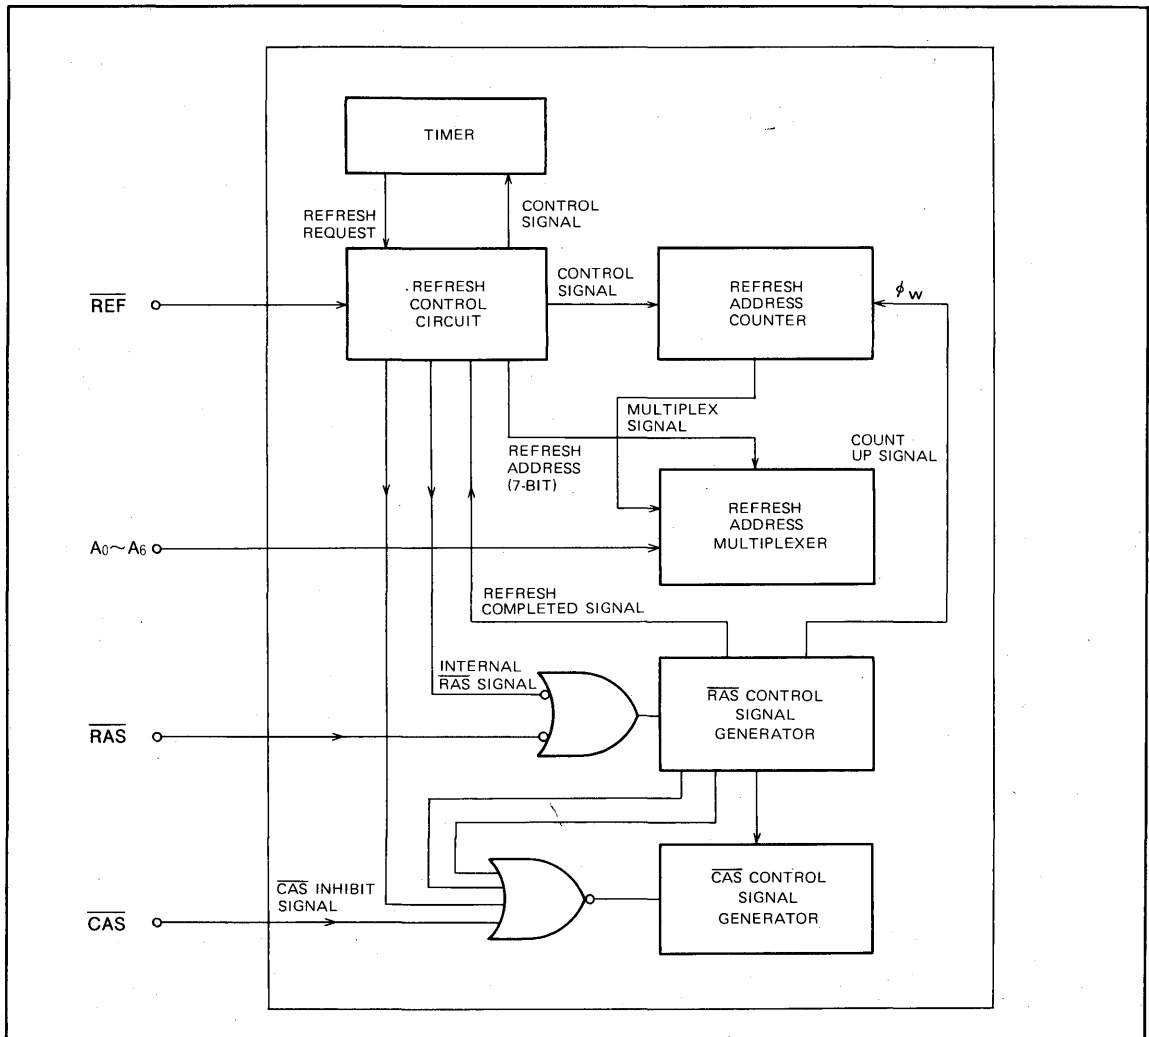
TIMER

REFRESH REQUEST

CONTROL SIGNAL

$\overline{REF}$

REFRESH CONTROL CIRCUIT

CONTROL SIGNAL

REFRESH ADDRESS COUNTER

$\phi_w$

MULTIPLEX SIGNAL

REFRESH ADDRESS (7-BIT)

COUNT UP SIGNAL

$A_0 \sim A_6$

REFRESH ADDRESS MULTIPLEXER

REFRESH COMPLETED SIGNAL

INTERNAL $\overline{RAS}$ SIGNAL

$\overline{RAS}$

$\overline{RAS}$ CONTROL SIGNAL GENERATOR

$\overline{CAS}$ INHIBIT SIGNAL

$\overline{CAS}$

$\overline{CAS}$ CONTROL SIGNAL GENERATOR